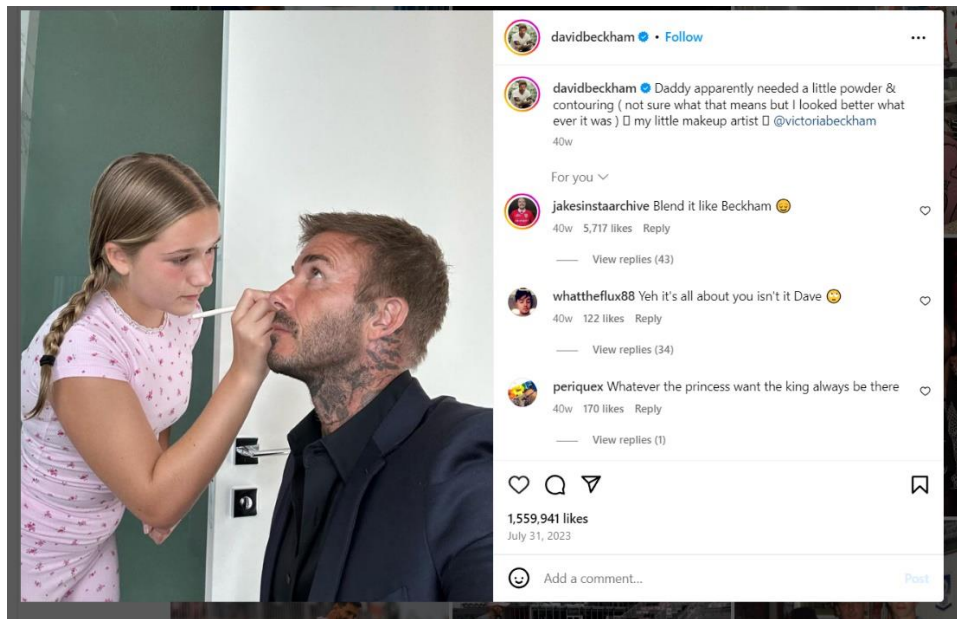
davidbeckham • Follow

davidbeckham Daddy apparently needed a little powder & contouring ( not sure what that means but I looked better what ever it was ) □ my little makeup artist □ @victoriabeckham
40w

For you

jakesinstaarchive Blend it like Beckham 😅
40w 5,717 likes Reply

View replies (43)

whattheflux88 Yeh it's all about you isn't it Dave 🙄
40w 122 likes Reply

View replies (34)

periquex Whatever the princess want the king always be there
40w 170 likes Reply

View replies (1)

1,559,941 likes
July 31, 2023

Add a comment...
Post